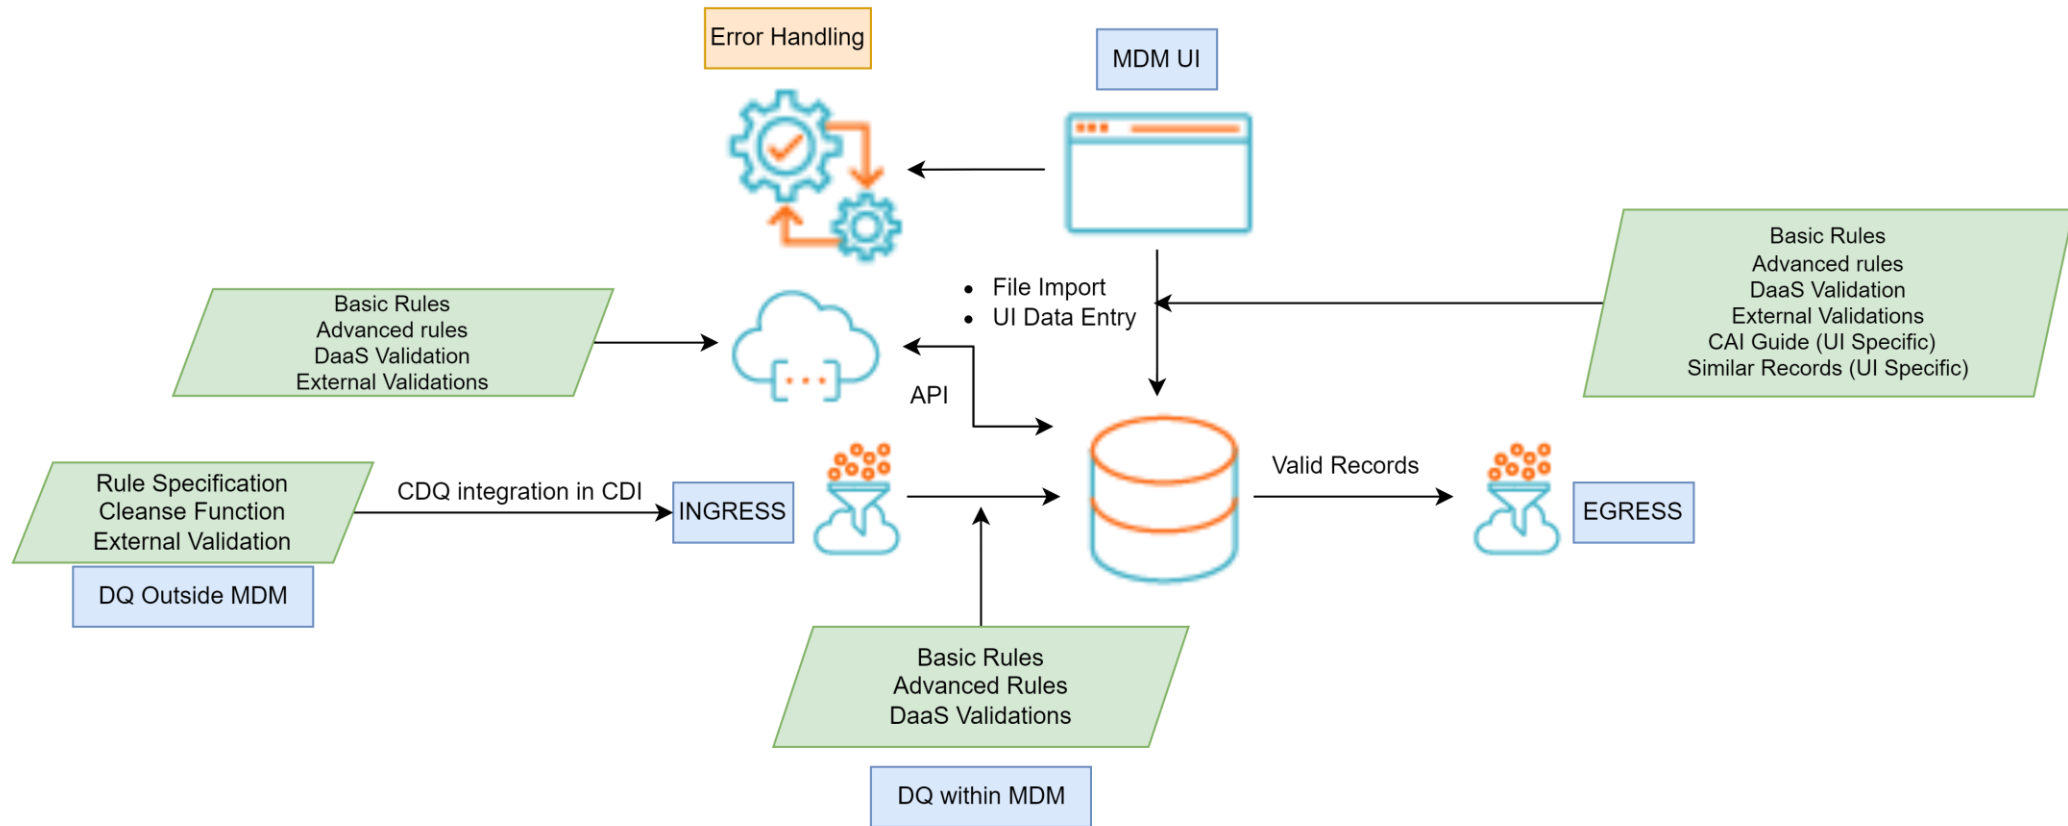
Error Handling

MDM UI

Basic Rules
Advanced rules
DaaS Validation
External Validations
CAI Guide (UI Specific)
Similar Records (UI Specific)

Basic Rules
Advanced rules
DaaS Validation
External Validations

• File Import
• UI Data Entry

API

Rule Specification
Cleanse Function
External Validation

CDQ integration in CDI

INGRESS

Valid Records

EGRESS

DQ Outside MDM

Basic Rules
Advanced Rules
DaaS Validations

DQ within MDM